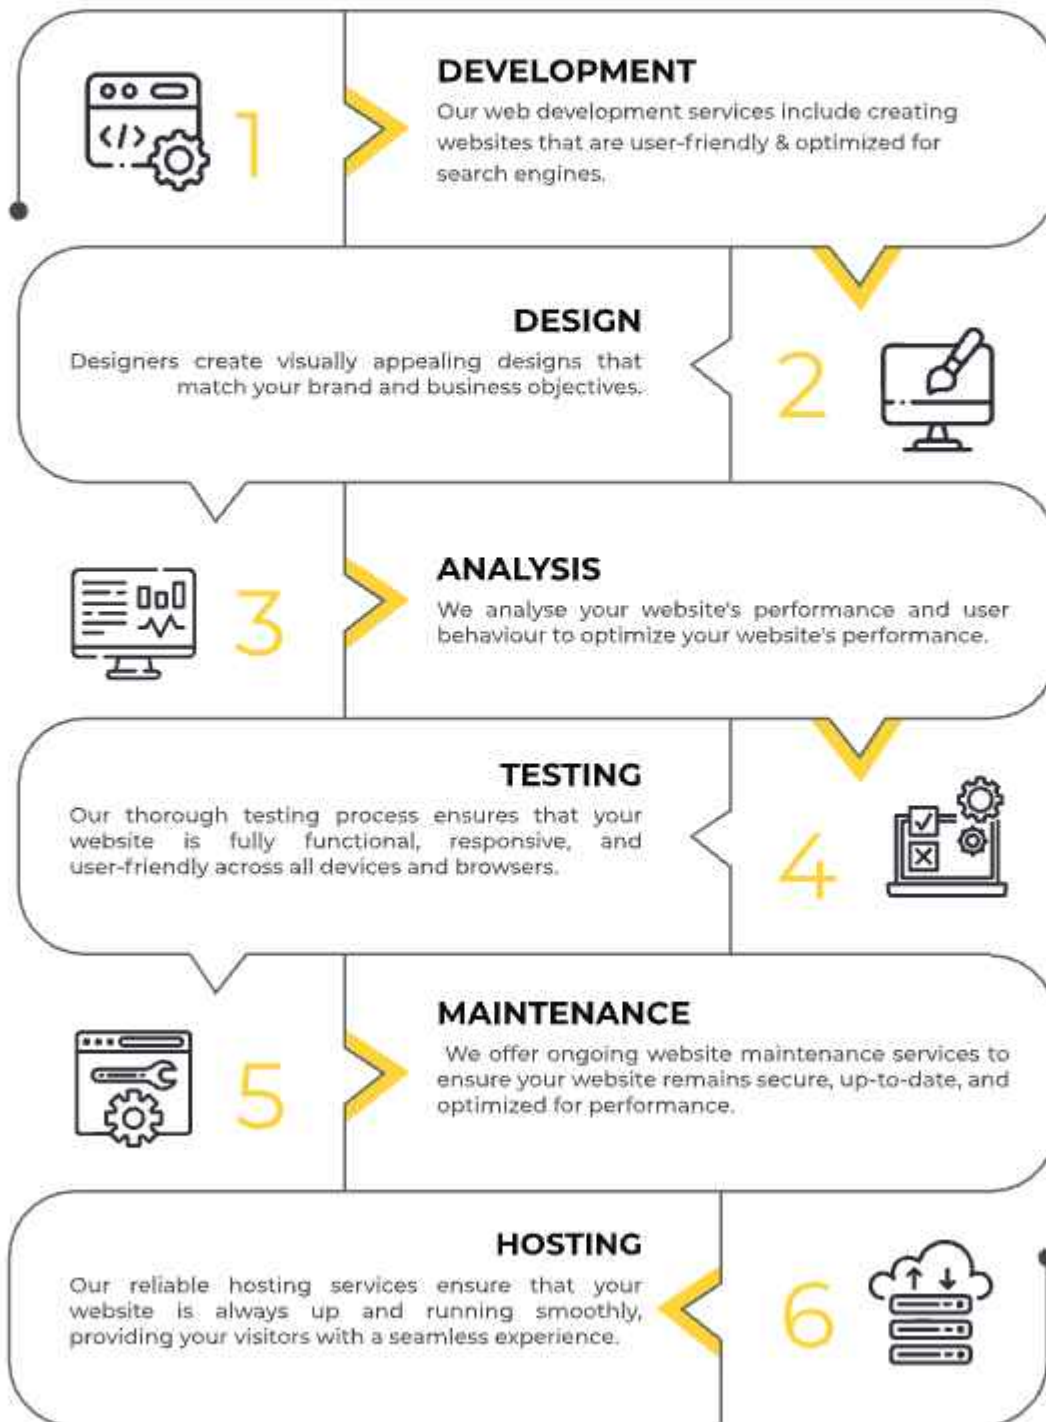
1

DEVELOPMENT

Our web development services include creating websites that are user-friendly & optimized for search engines.

DESIGN

Designers create visually appealing designs that match your brand and business objectives.

2

3

ANALYSIS

We analyse your website's performance and user behaviour to optimize your website's performance.

TESTING

Our thorough testing process ensures that your website is fully functional, responsive, and user-friendly across all devices and browsers.

4

5

MAINTENANCE

We offer ongoing website maintenance services to ensure your website remains secure, up-to-date, and optimized for performance.

HOSTING

Our reliable hosting services ensure that your website is always up and running smoothly, providing your visitors with a seamless experience.

6